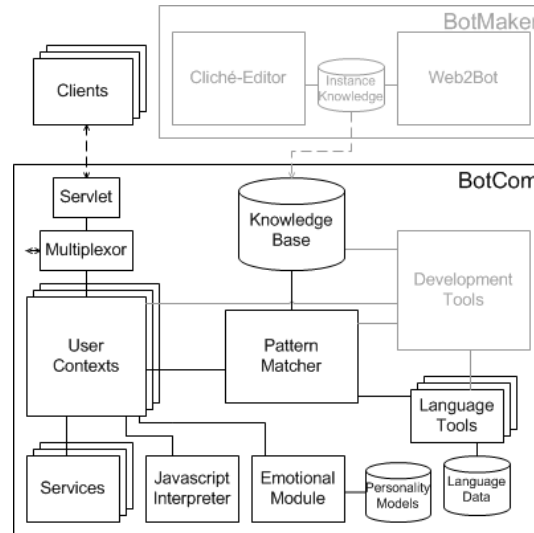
BotMaker

Cliché-Editor

Instance Knowledge

Web2Bot

Clients

BotCom

Servlet

Knowledge Base

Multiplexor

Development Tools

User Contexts

Pattern Matcher

Language Tools

Services

Javascript Interpreter

Emotional Module

Personality Models

Language Data